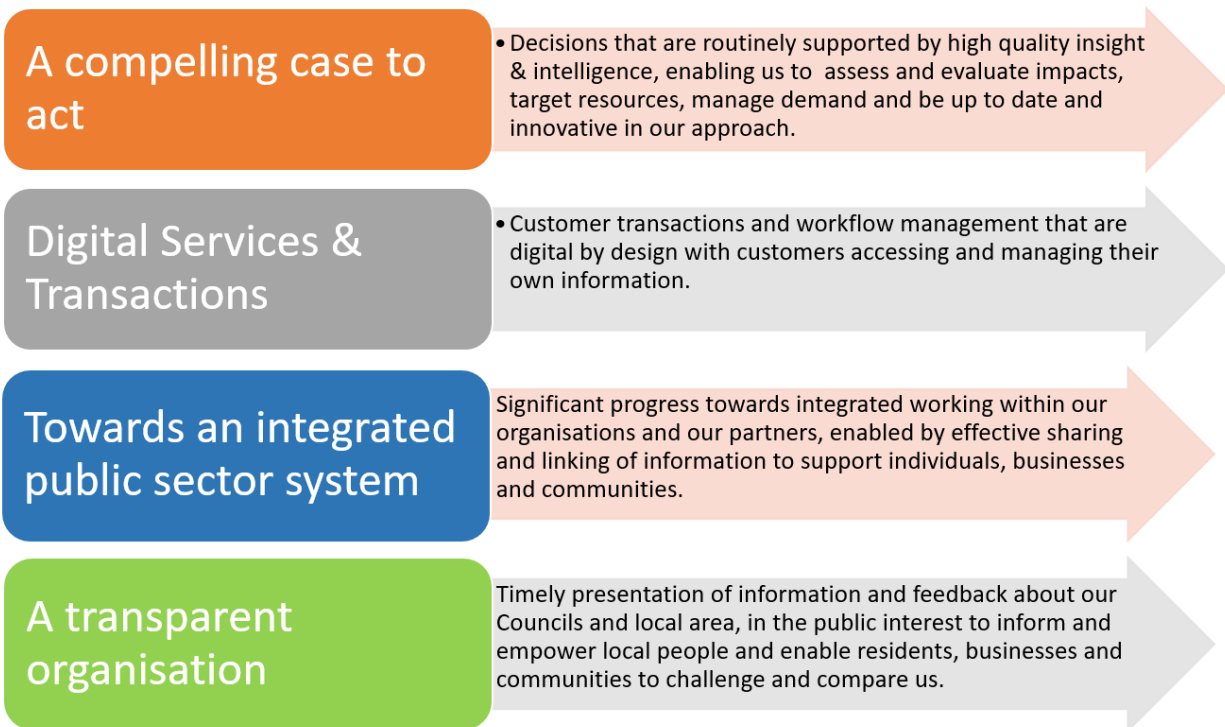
A compelling case to act

• Decisions that are routinely supported by high quality insight & intelligence, enabling us to assess and evaluate impacts, target resources, manage demand and be up to date and innovative in our approach.

Digital Services & Transactions

• Customer transactions and workflow management that are digital by design with customers accessing and managing their own information.

Towards an integrated public sector system

Significant progress towards integrated working within our organisations and our partners, enabled by effective sharing and linking of information to support individuals, businesses and communities.

A transparent organisation

Timely presentation of information and feedback about our Councils and local area, in the public interest to inform and empower local people and enable residents, businesses and communities to challenge and compare us.